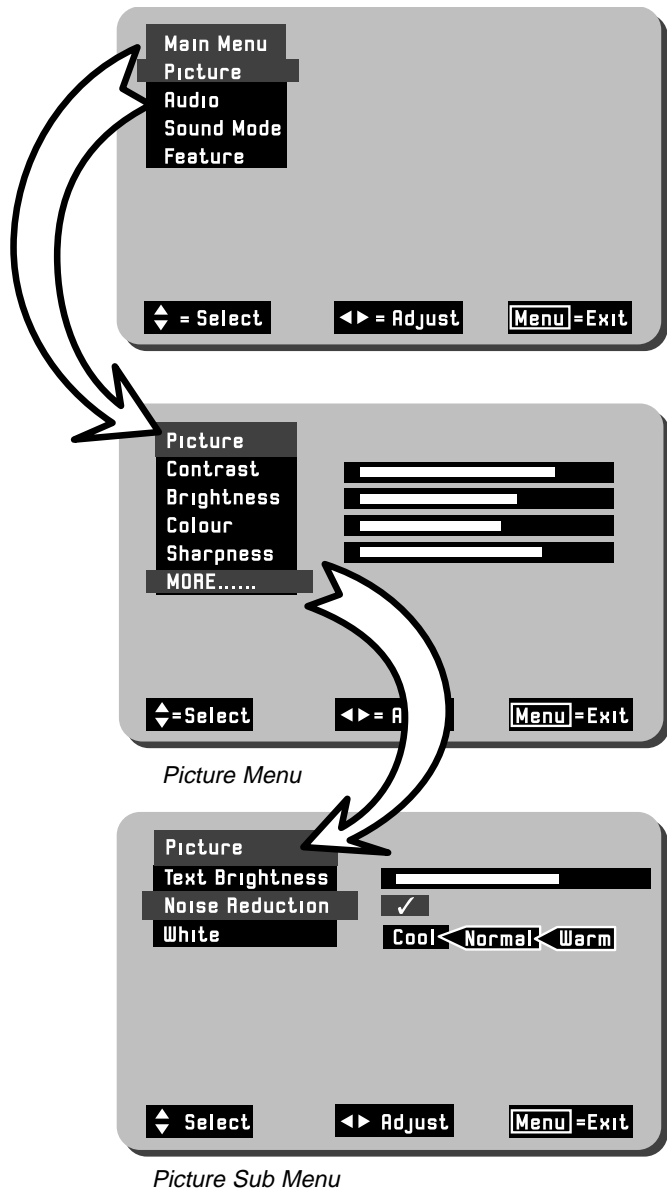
Main Menu
Picture
Audio
Sound Mode
Feature

= Select ◄► = Adjust Menu =Exit

Picture
Contrast
Brightness
Colour
Sharpness
MORE......

=Select ◄► = A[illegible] Menu =Exit

Picture Menu

Picture
Text Brightness
Noise Reduction ✓
White Cool Normal Warm

Select ◄► Adjust Menu =Exit

Picture Sub Menu